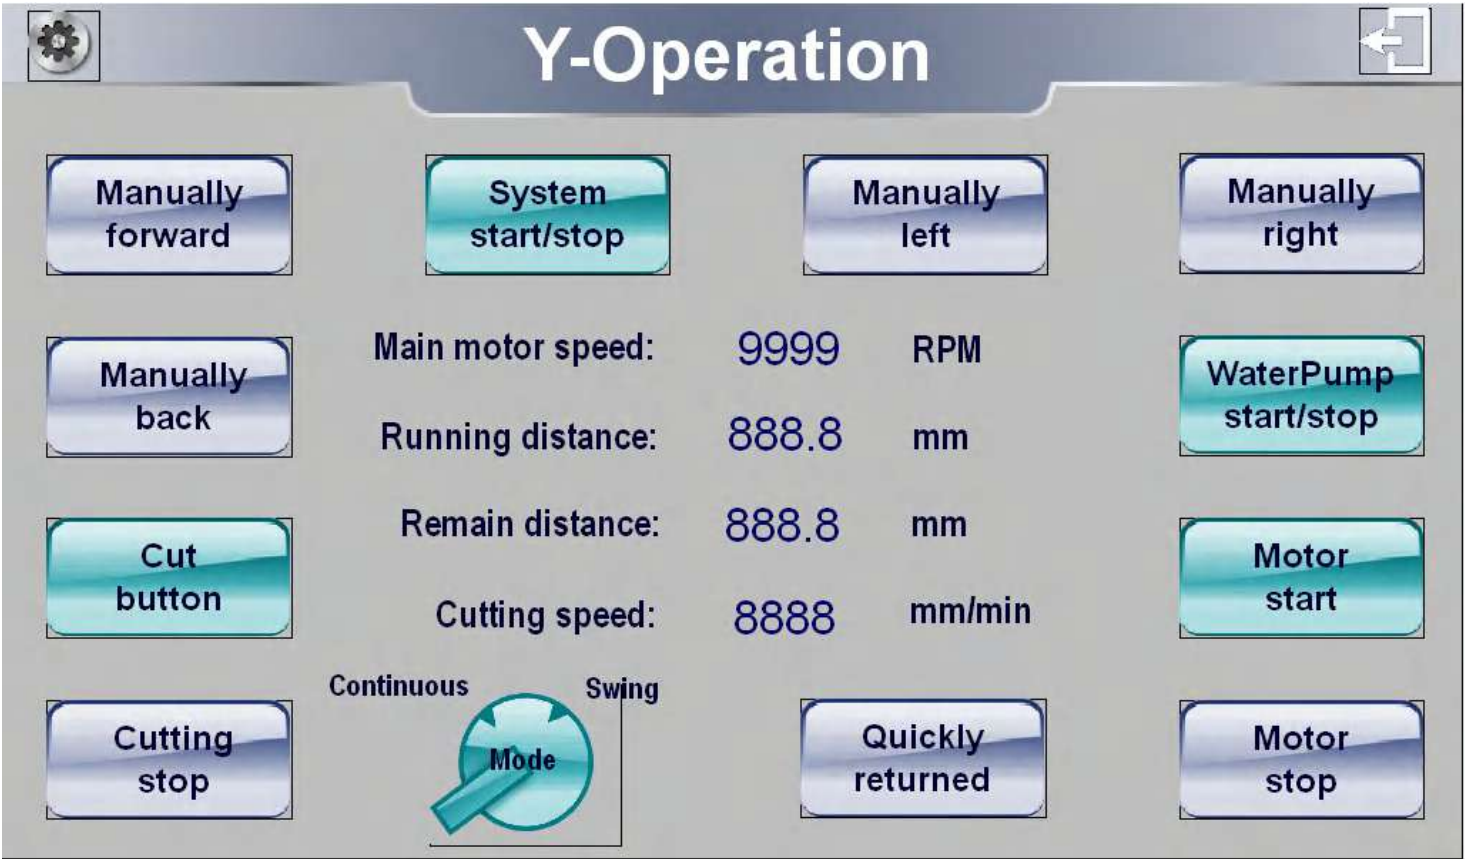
Y-Operation

Manually forward

System start/stop

Manually left

Manually right

Manually back

Main motor speed: 9999 RPM

Running distance: 888.8 mm

Remain distance: 888.8 mm

Cutting speed: 8888 mm/min

WaterPump start/stop

Cut button

Motor start

Continuous

Swing

Mode

Cutting stop

Quickly returned

Motor stop